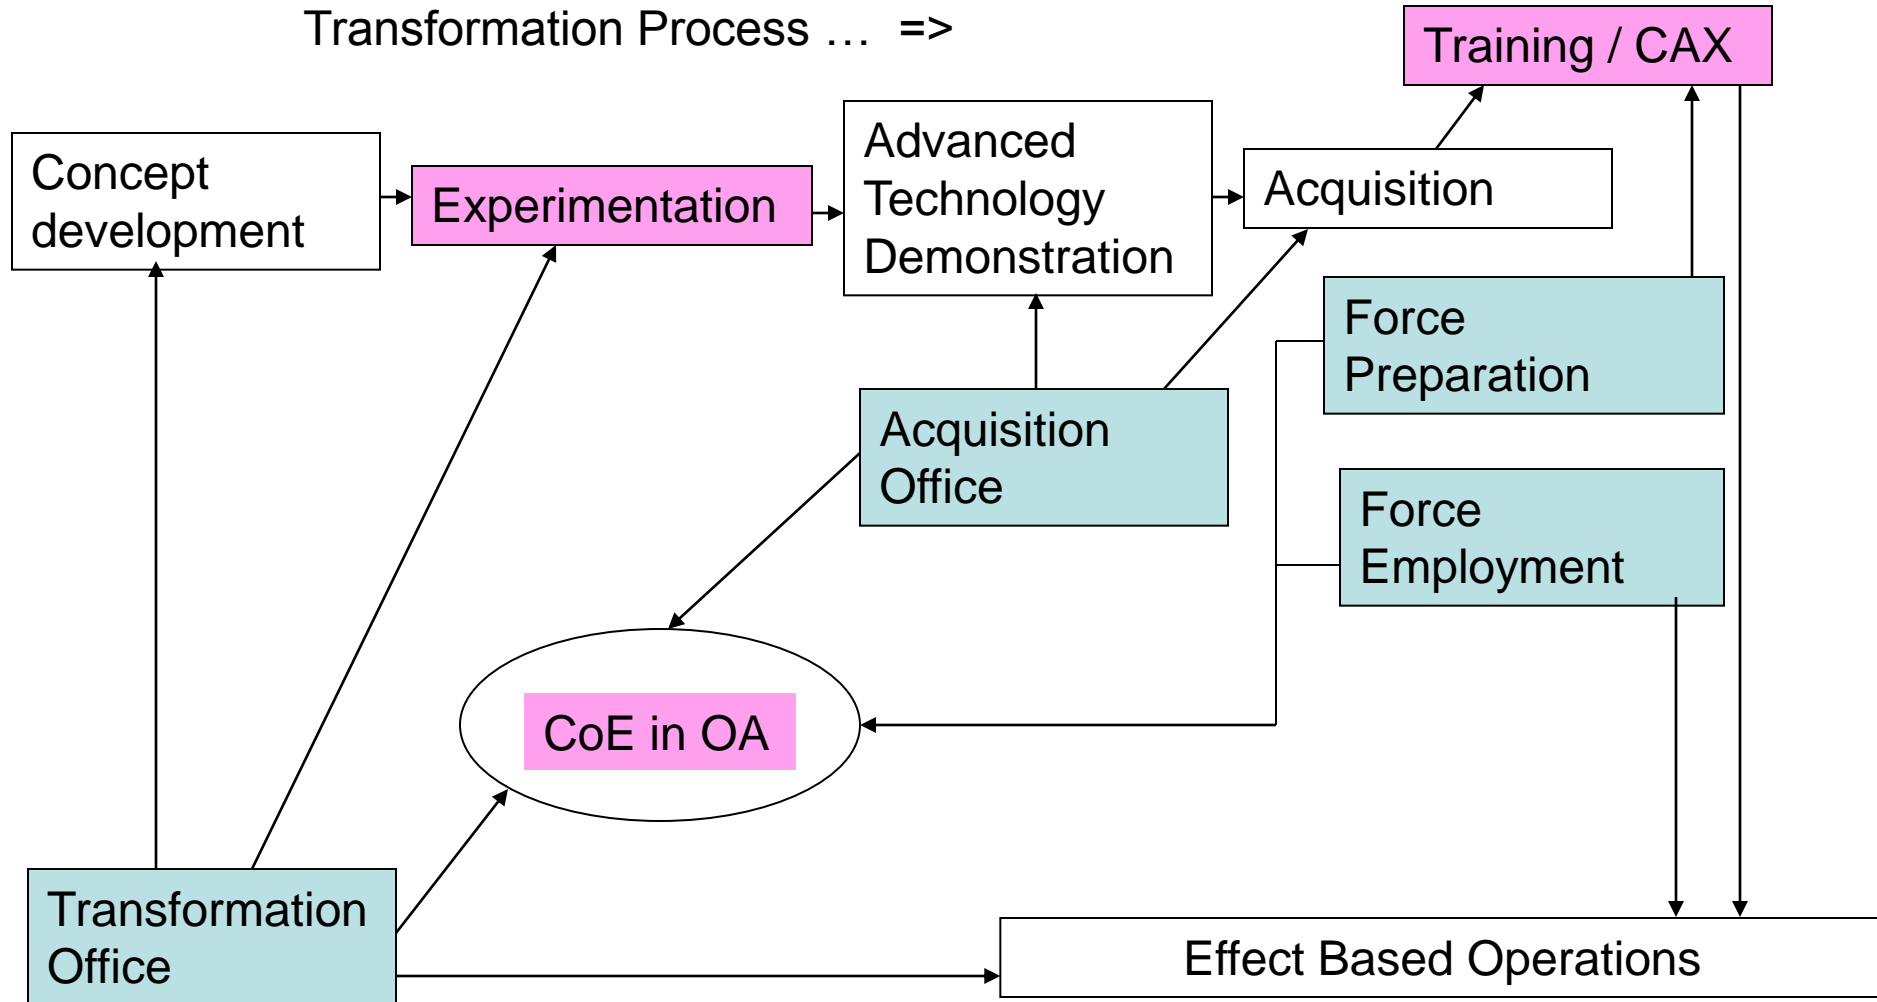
Transformation Process … =>

Training / CAX

Concept development

Experimentation

Advanced Technology Demonstration

Acquisition

Force Preparation

Acquisition Office

Force Employment

CoE in OA

Transformation Office

Effect Based Operations